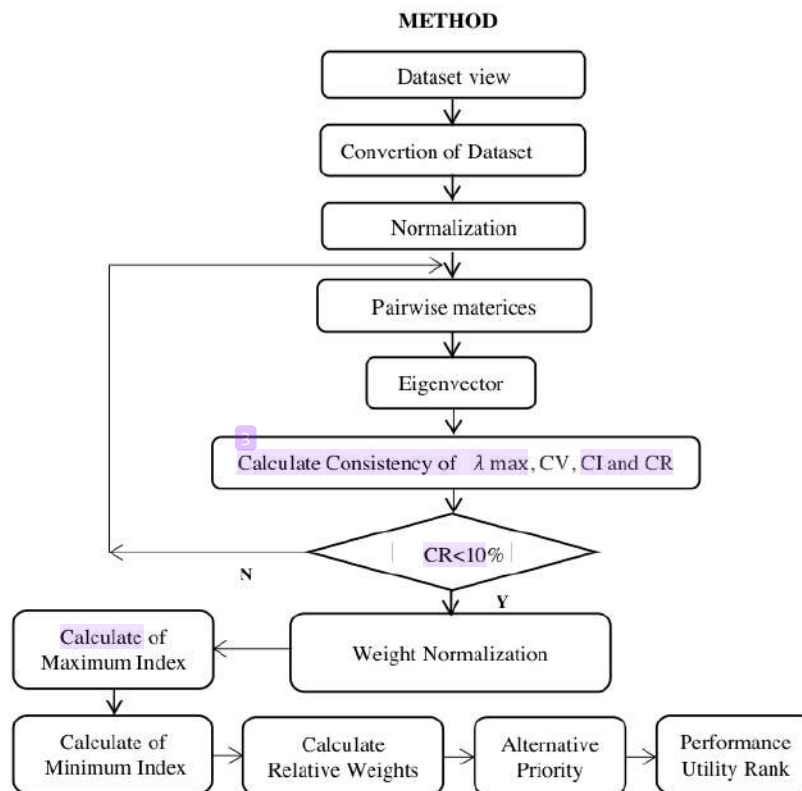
METHOD

Dataset view

Convertion of Dataset

Normalization

Pairwise materices

Eigenvector

3

Calculate Consistency of $\lambda$ max, CV, CI and CR

CR<10%

N

Y

Weight Normalization

Calculate of Maximum Index

Calculate of Minimum Index

Calculate Relative Weights

Alternative Priority

Performance Utility Rank